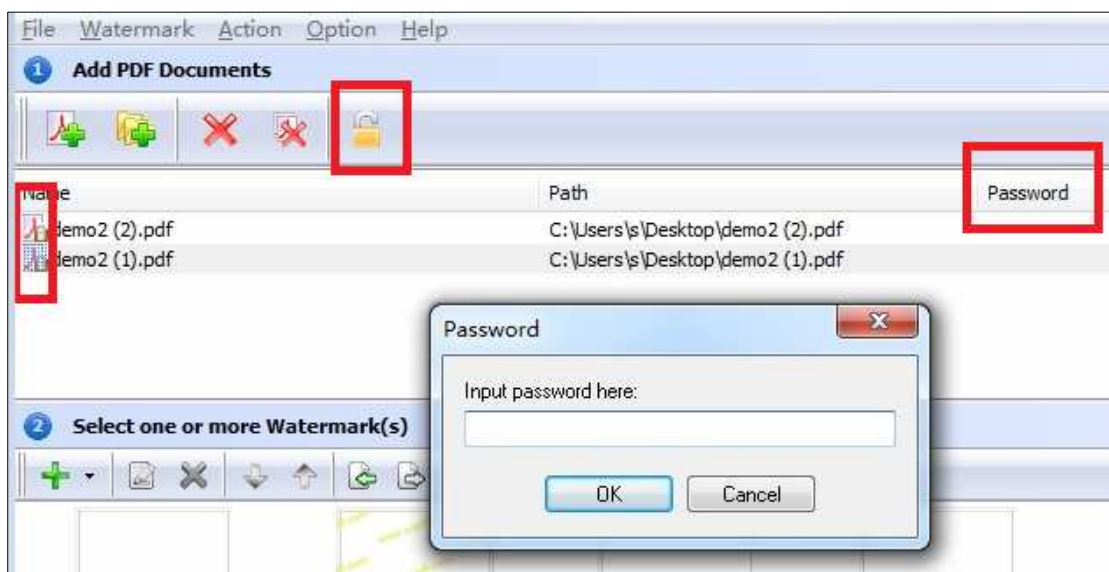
File Watermark Action Option Help

1 Add PDF Documents

Name | Path | Password
demo2 (2).pdf | C:\Users\s\Desktop\demo2 (2).pdf
demo2 (1).pdf | C:\Users\s\Desktop\demo2 (1).pdf

Password

Input password here:

OK Cancel

2 Select one or more Watermark(s)